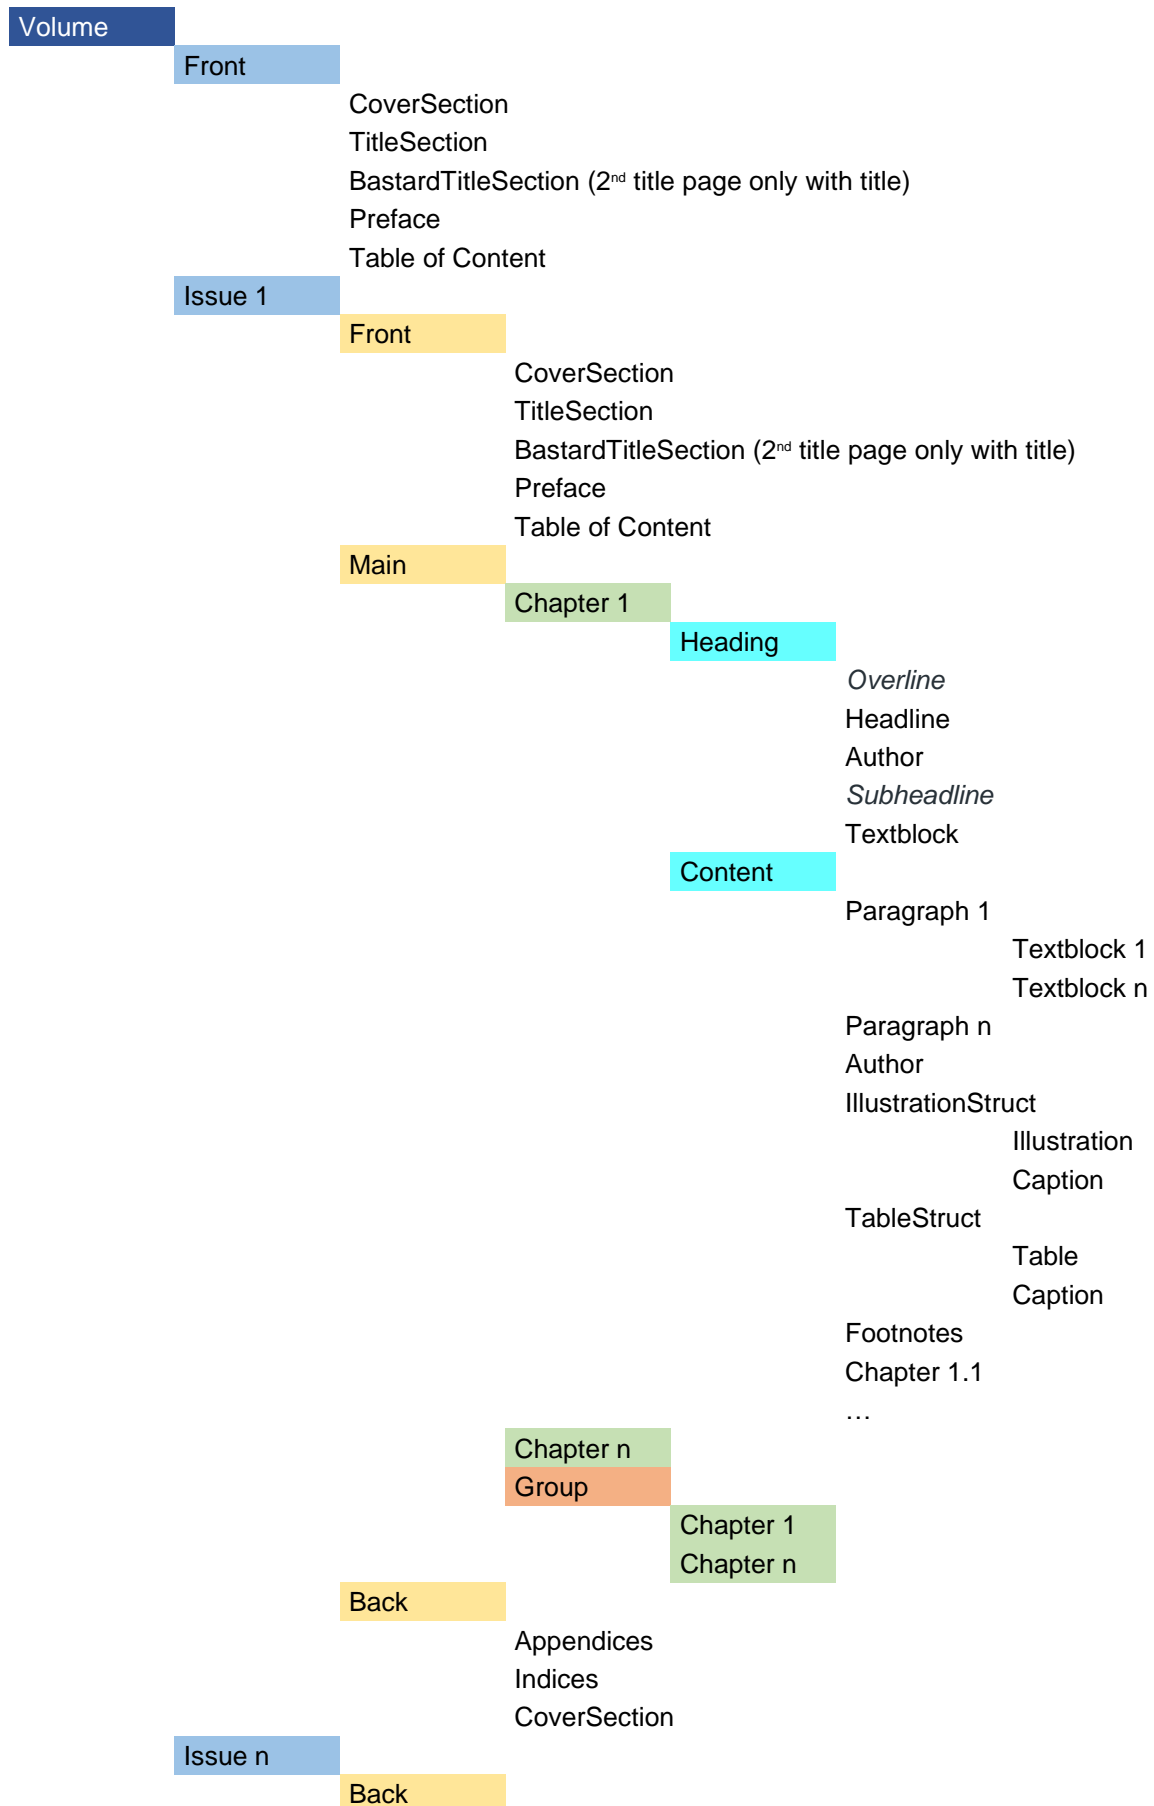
Volume
Front
CoverSection
TitleSection
BastardTitleSection (2$^{nd}$ title page only with title)
Preface
Table of Content
Issue 1
Front
CoverSection
TitleSection
BastardTitleSection (2$^{nd}$ title page only with title)
Preface
Table of Content
Main
Chapter 1
Heading
Overline
Headline
Author
Subheadline
Textblock
Content
Paragraph 1
Textblock 1
Textblock n
Paragraph n
Author
IllustrationStruct
Illustration
Caption
TableStruct
Table
Caption
Footnotes
Chapter 1.1
…
Chapter n
Group
Chapter 1
Chapter n
Back
Appendices
Indices
CoverSection
Issue n
Back